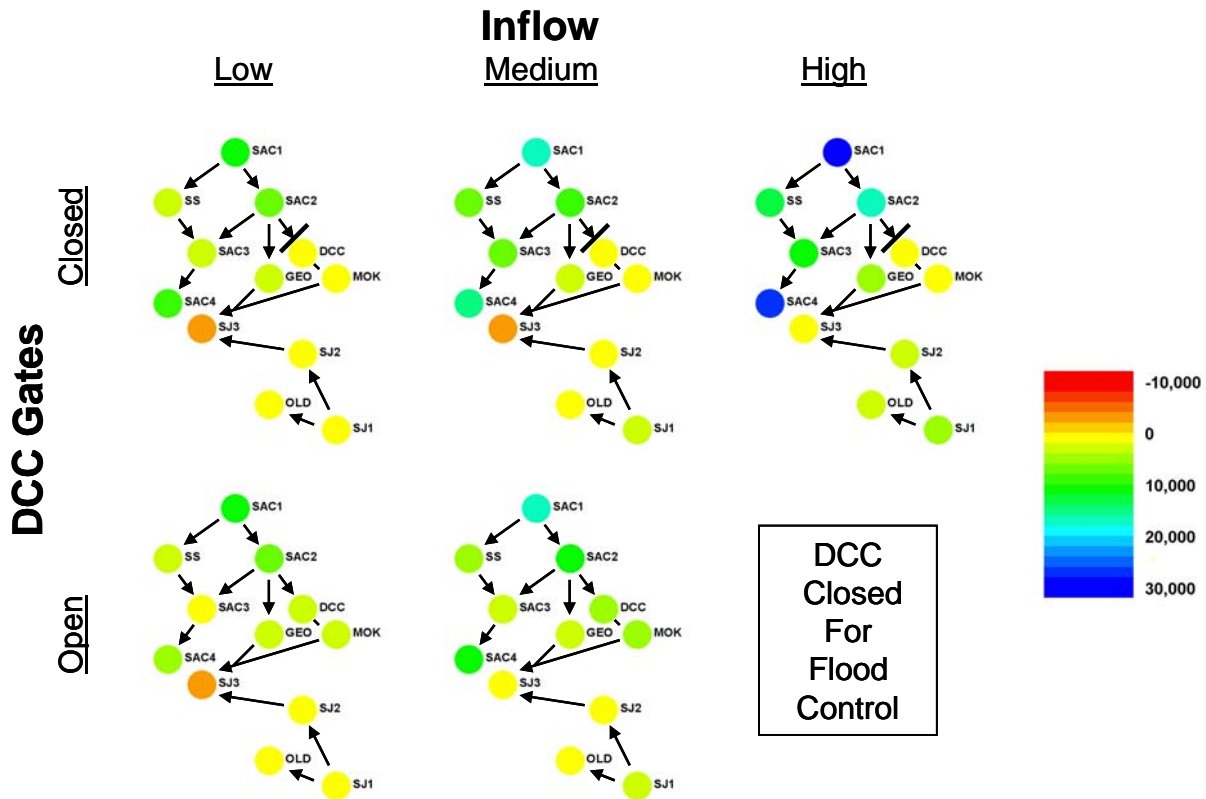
Inflow

Low

Medium

High

DCC Gates

Closed

SAC1
SS
SAC2
SAC3
DCC
GEO
MOK
SAC4
SJ3
SJ2
OLD
SJ1

SAC1
SS
SAC2
SAC3
DCC
GEO
MOK
SAC4
SJ3
SJ2
OLD
SJ1

SAC1
SS
SAC2
SAC3
DCC
GEO
MOK
SAC4
SJ3
SJ2
OLD
SJ1

-10,000
0
10,000
20,000
30,000

Open

SAC1
SS
SAC2
SAC3
DCC
GEO
MOK
SAC4
SJ3
SJ2
OLD
SJ1

SAC1
SS
SAC2
SAC3
DCC
GEO
MOK
SAC4
SJ3
SJ2
OLD
SJ1

DCC Closed For Flood Control